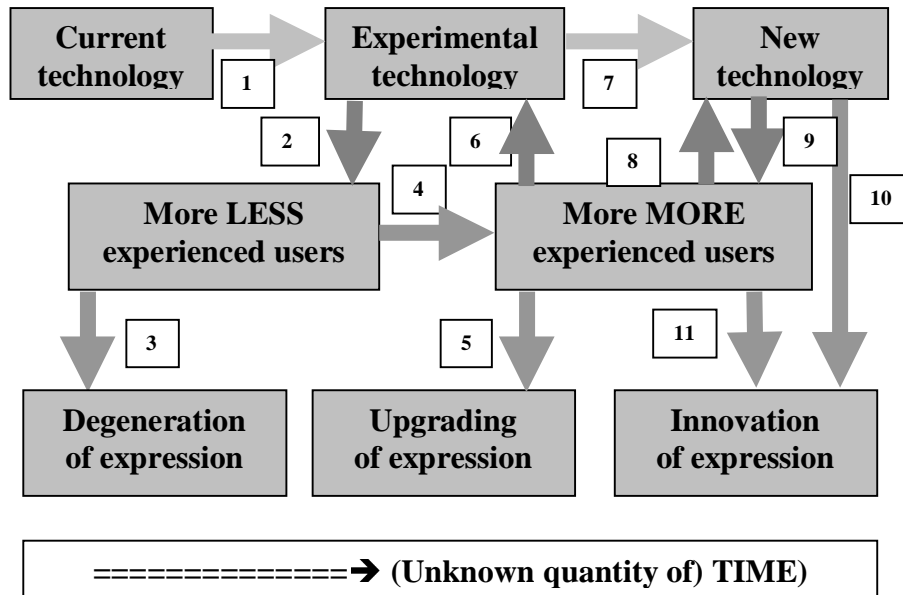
Current technology

1

Experimental technology

7

New technology

2

6

8

9

10

4

More LESS experienced users

More MORE experienced users

3

5

11

Degeneration of expression

Upgrading of expression

Innovation of expression

=============→ (Unknown quantity of) TIME)